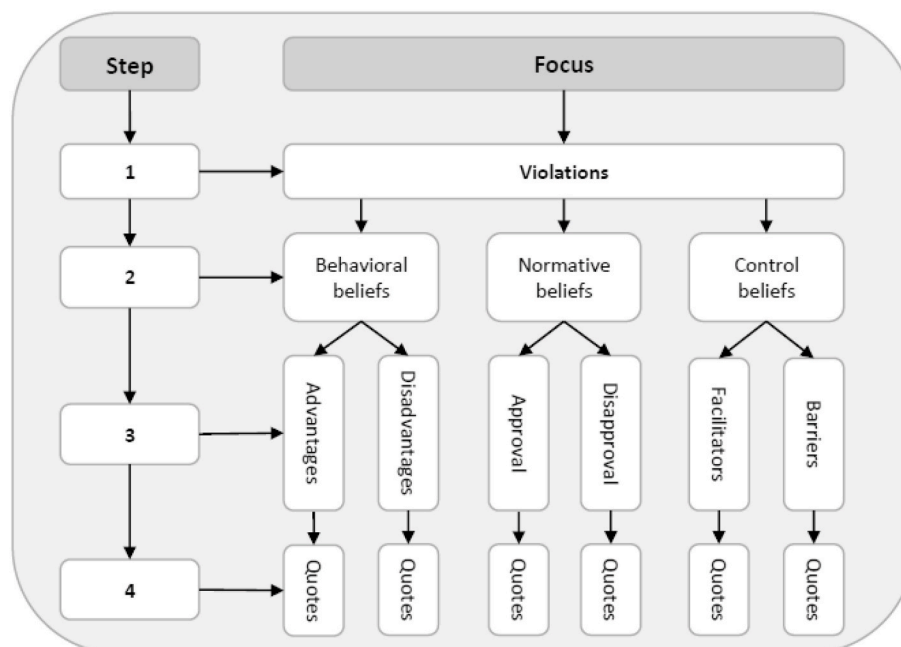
Step

Focus

1

Violations

2

Behavioral beliefs

Normative beliefs

Control beliefs

3

Advantages

Disadvantages

Approval

Disapproval

Facilitators

Barriers

4

Quotes

Quotes

Quotes

Quotes

Quotes

Quotes